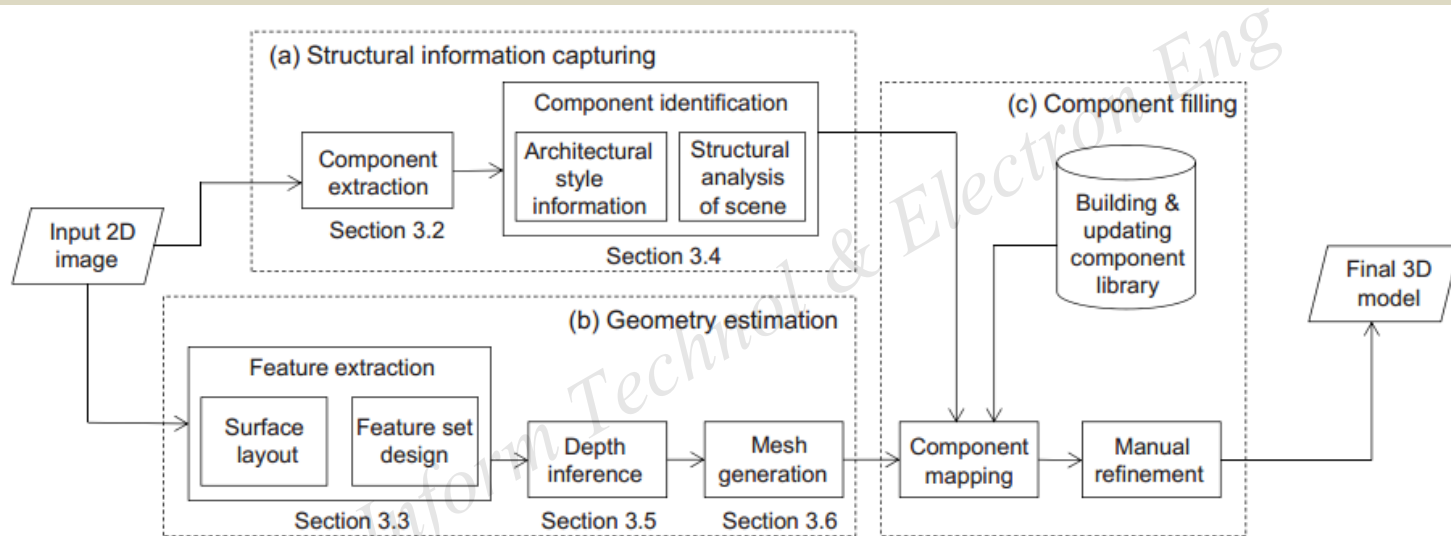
(a) Structural information capturing

Component identification

Component extraction

Architectural style information

Structural analysis of scene

Section 3.2

Section 3.4

Input 2D image

(c) Component filling

Building & updating component library

Final 3D model

(b) Geometry estimation

Feature extraction

Surface layout

Feature set design

Depth inference

Mesh generation

Component mapping

Manual refinement

Section 3.3

Section 3.5

Section 3.6

Inform Technol & Electron Eng